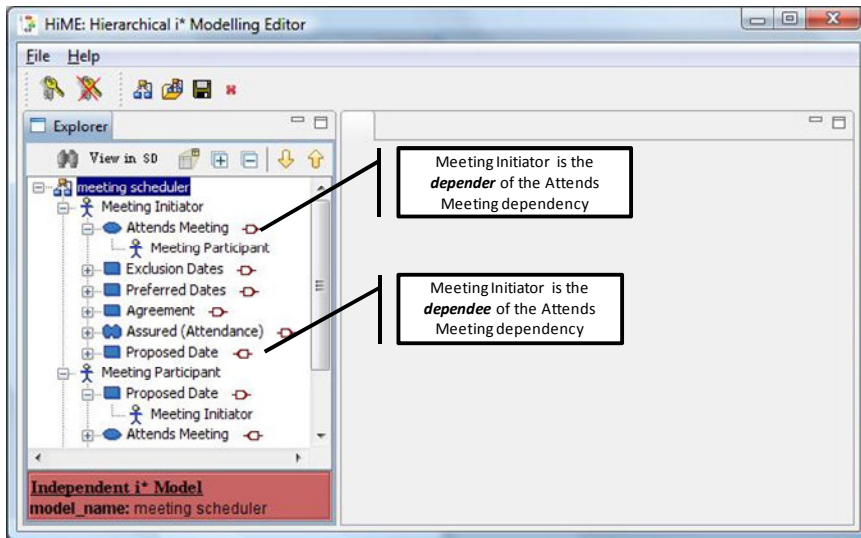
HiME: Hierarchical i* Modelling Editor

File Help

Explorer

View in SD

meeting scheduler
Meeting Initiator
Attends Meeting
Meeting Participant
Exclusion Dates
Preferred Dates
Agreement
Assured (Attendance)
Proposed Date
Meeting Participant
Proposed Date
Meeting Initiator
Attends Meeting

Independent i* Model
model_name: meeting scheduler

Meeting Initiator is the ***depender*** of the Attends Meeting dependency

Meeting Initiator is the ***dependee*** of the Attends Meeting dependency